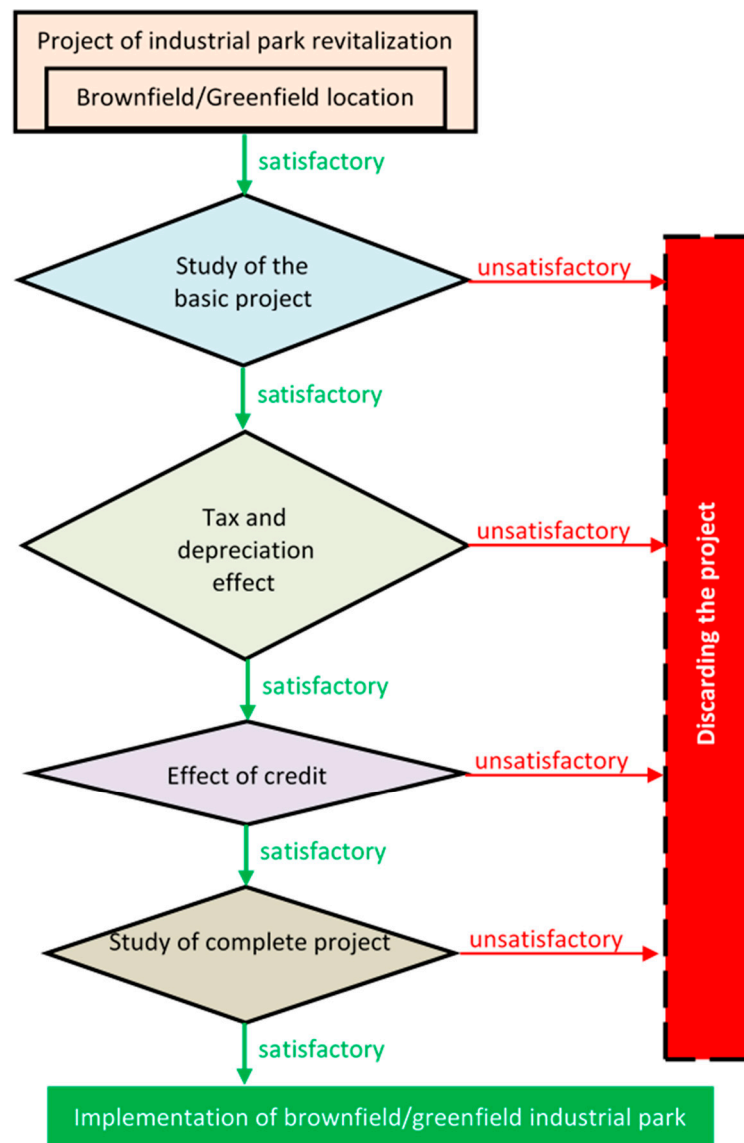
Project of industrial park revitalization

Brownfield/Greenfield location

satisfactory

Study of the basic project

unsatisfactory

satisfactory

Tax and depreciation effect

unsatisfactory

satisfactory

Effect of credit

unsatisfactory

satisfactory

Study of complete project

unsatisfactory

satisfactory

Discarding the project

Implementation of brownfield/greenfield industrial park